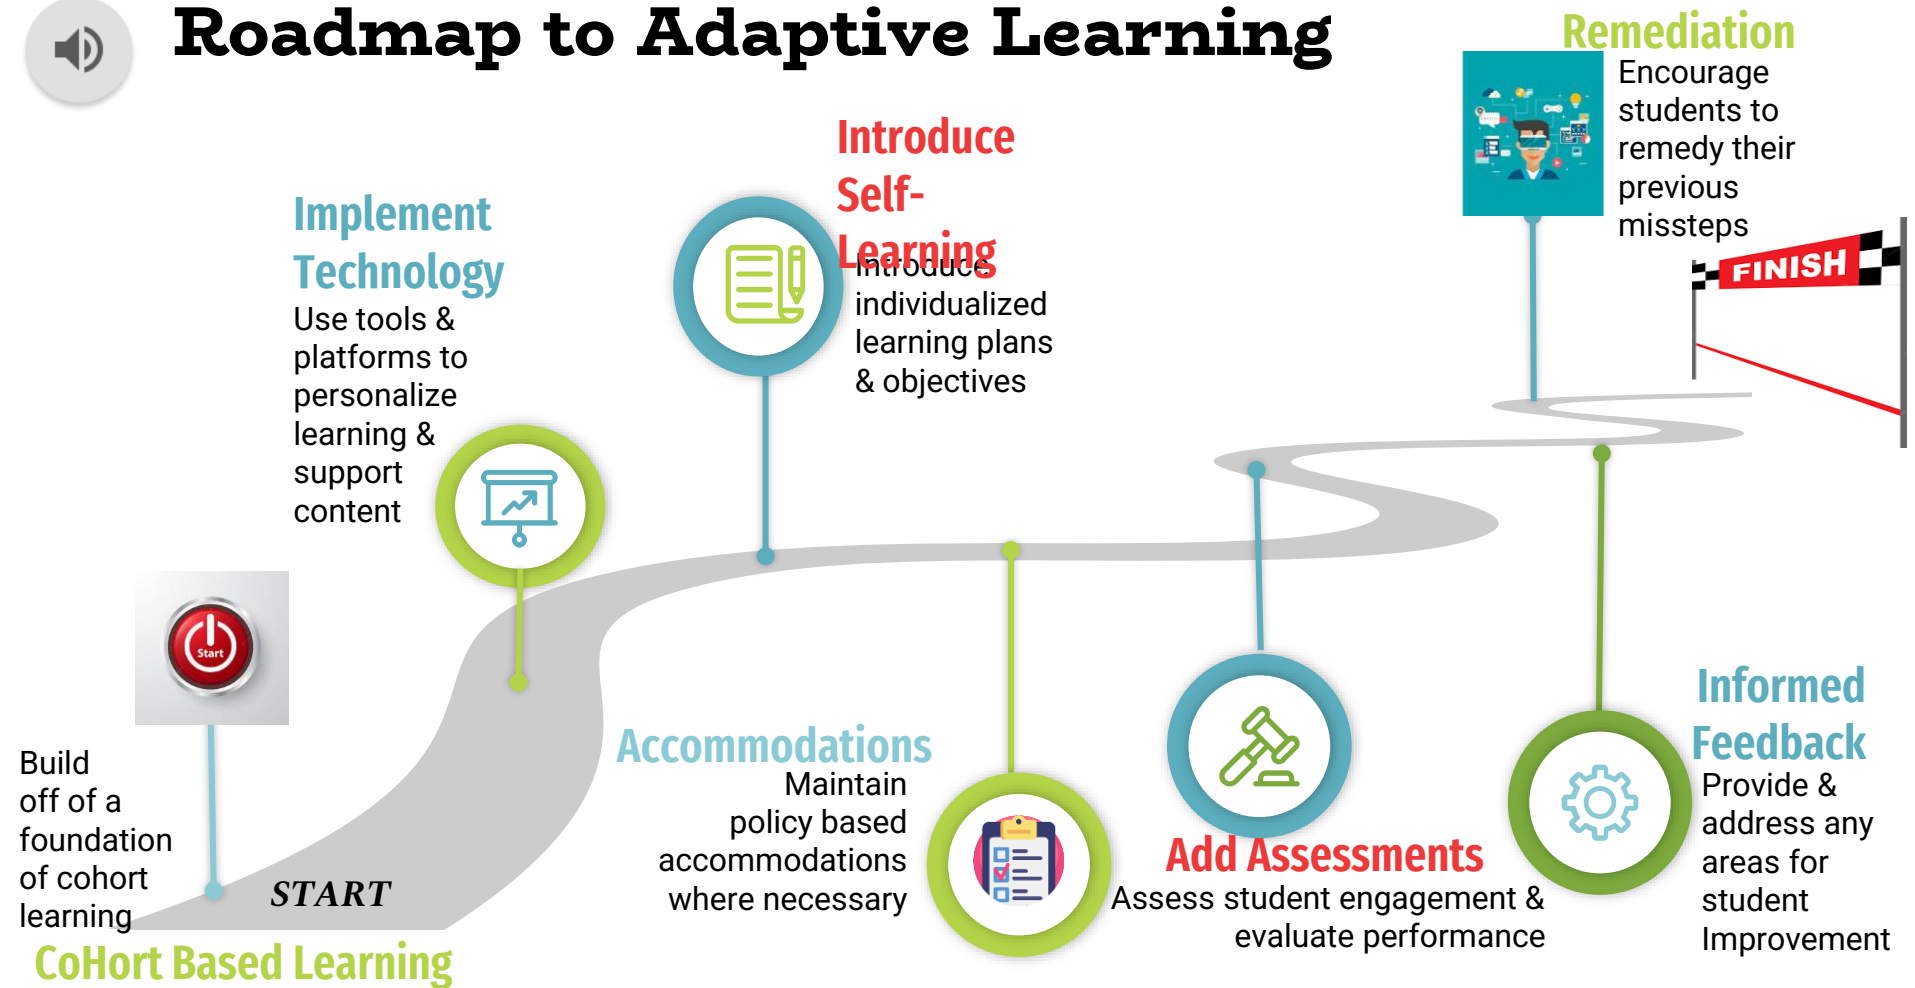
Roadmap to Adaptive Learning

Remediation
Encourage students to remedy their previous missteps

FINISH

Introduce Self-Learning
Introduce individualized learning plans & objectives

Implement Technology
Use tools & platforms to personalize learning & support content

Start

Build off of a foundation of cohort learning

START

CoHort Based Learning

Accommodations
Maintain policy based accommodations where necessary

Add Assessments
Assess student engagement & evaluate performance

Informed Feedback
Provide & address any areas for student Improvement